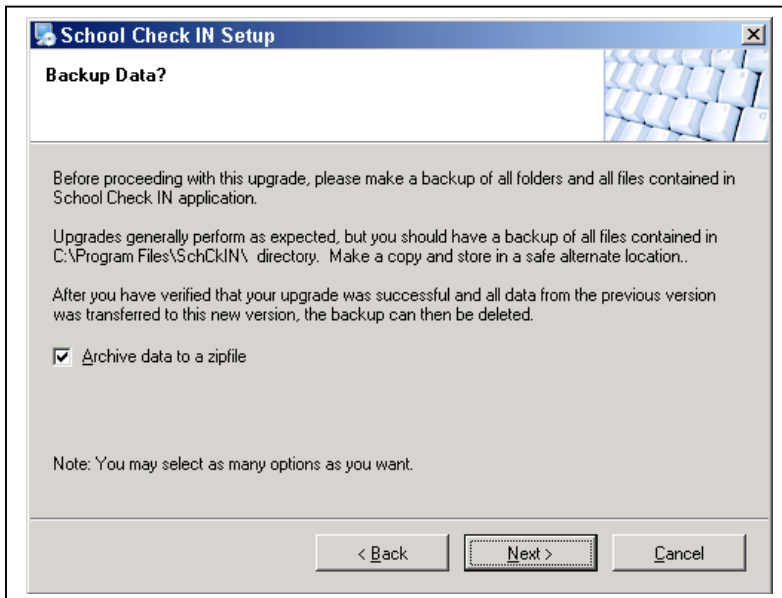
School Check IN Setup

Backup Data?

Before proceeding with this upgrade, please make a backup of all folders and all files contained in School Check IN application.

Upgrades generally perform as expected, but you should have a backup of all files contained in C:\Program Files\SchCkIN\ directory. Make a copy and store in a safe alternate location..

After you have verified that your upgrade was successful and all data from the previous version was transferred to this new version, the backup can then be deleted.

☑ Archive data to a zipfile

Note: You may select as many options as you want.

< Back | Next > | Cancel